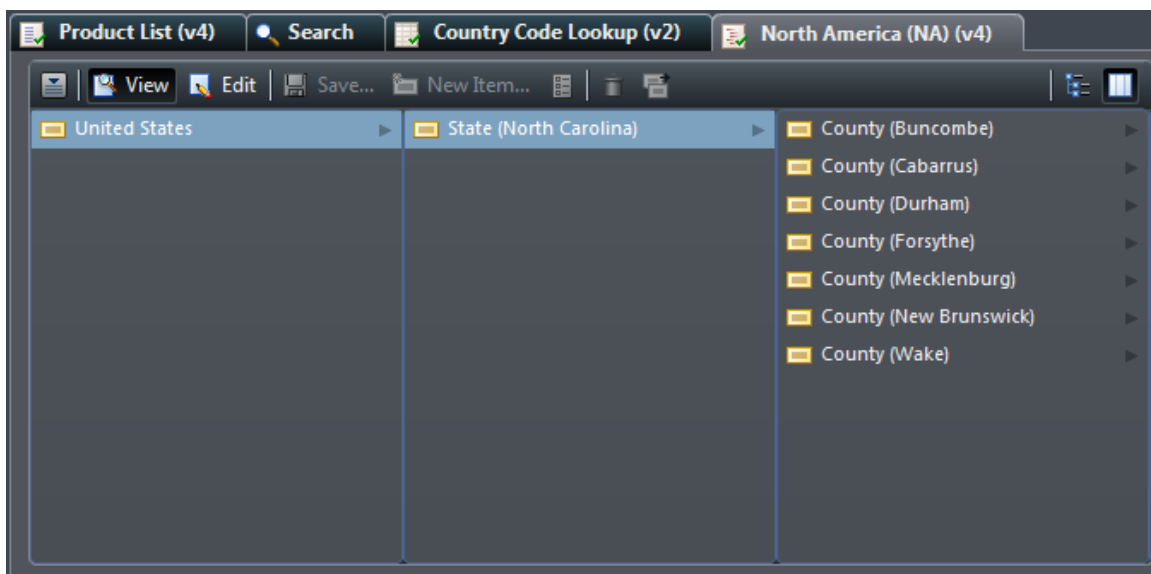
Product List (v4) | Search | Country Code Lookup (v2) | North America (NA) (v4)

View | Edit | Save... | New Item...

United States

State (North Carolina)

County (Buncombe)
County (Cabarrus)
County (Durham)
County (Forsythe)
County (Mecklenburg)
County (New Brunswick)
County (Wake)